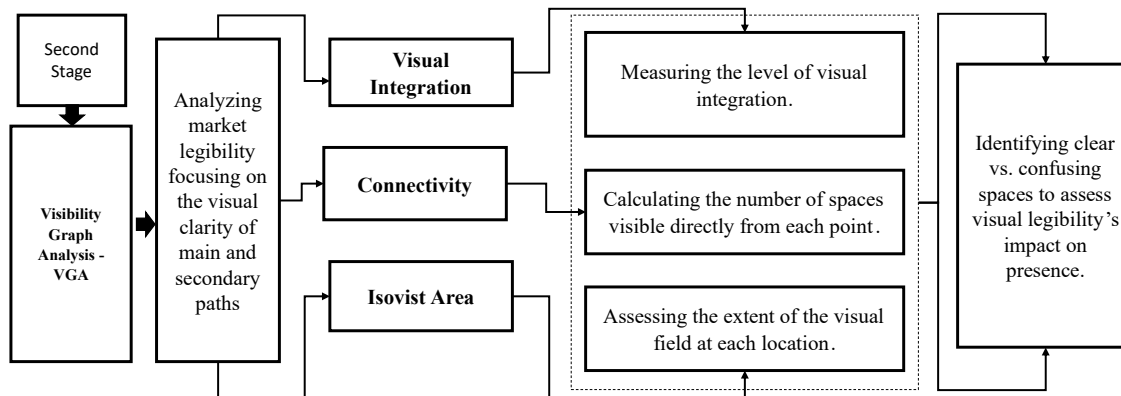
Second Stage

Visibility Graph Analysis - VGA

Analyzing market legibility focusing on the visual clarity of main and secondary paths

Visual Integration

Connectivity

Isovist Area

Measuring the level of visual integration.

Calculating the number of spaces visible directly from each point.

Assessing the extent of the visual field at each location.

Identifying clear vs. confusing spaces to assess visual legibility's impact on presence.